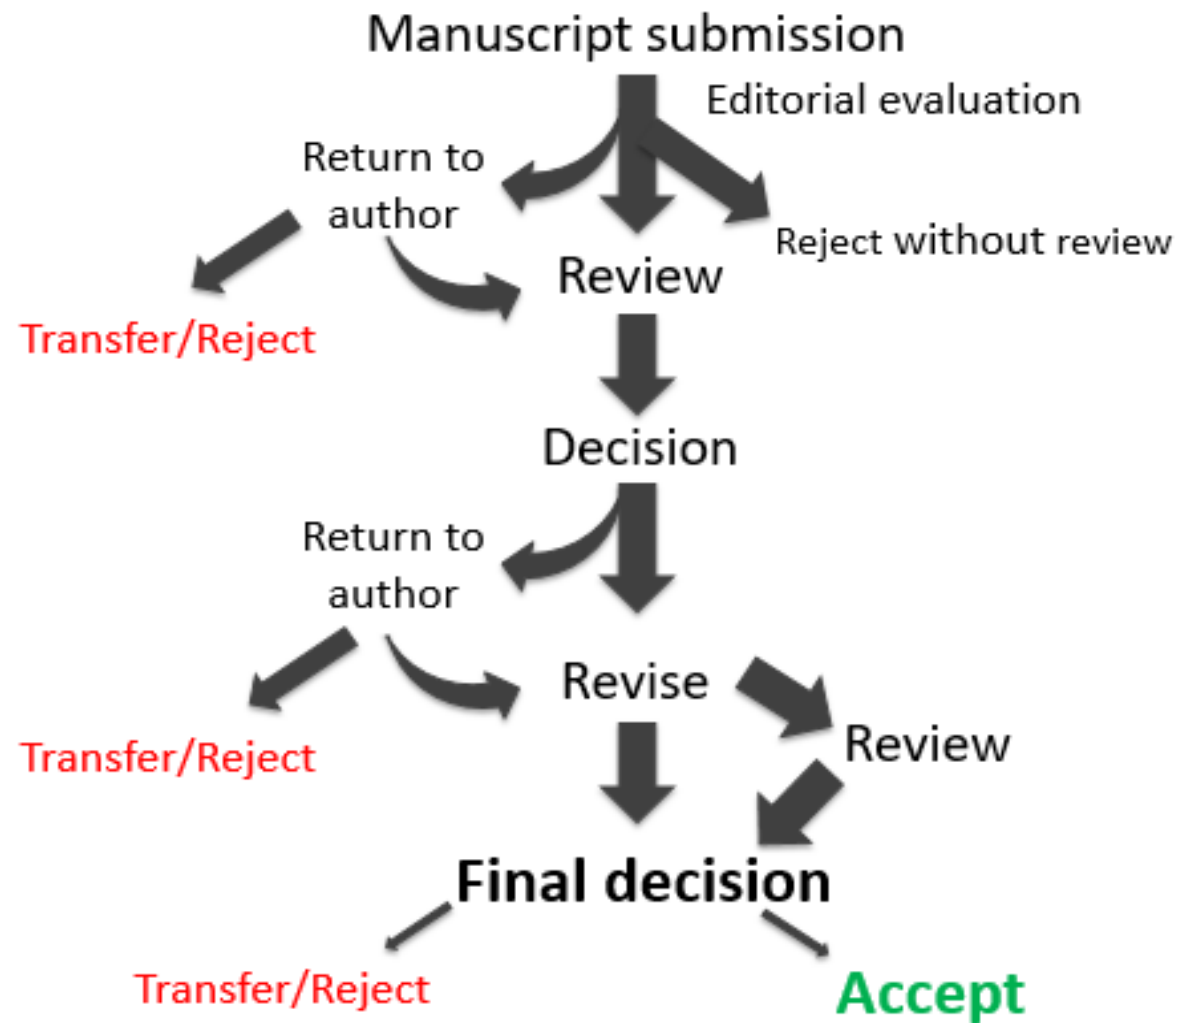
Manuscript submission

Editorial evaluation

Return to author

Reject without review

Review

Transfer/Reject

Decision

Return to author

Revise

Review

Transfer/Reject

Final decision

Transfer/Reject

Accept